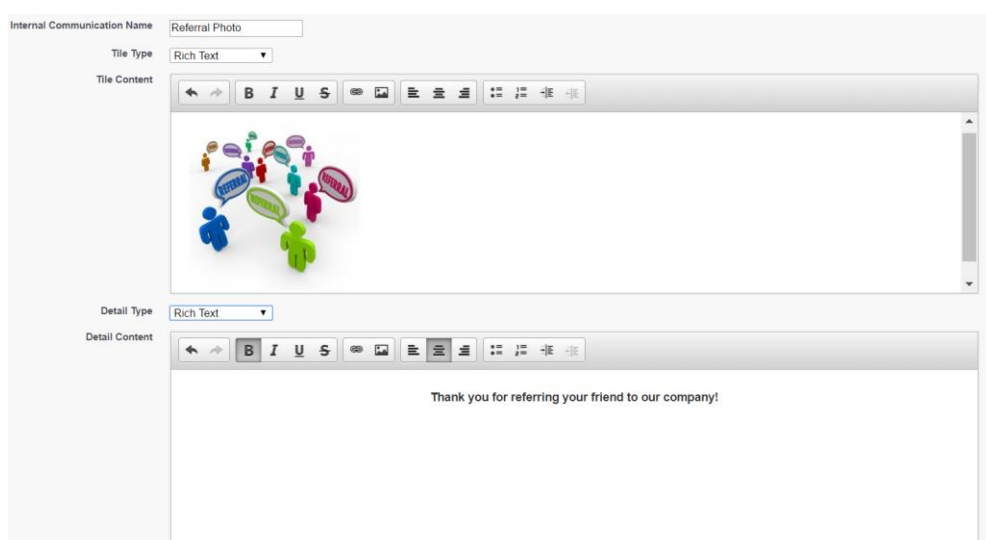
Internal Communication Name Referral Photo

Tile Type Rich Text ▼

Tile Content

B I U S

REFERRAL REFERRAL REFERRAL

Detail Type Rich Text ▼

Detail Content

B I U S

Thank you for referring your friend to our company!